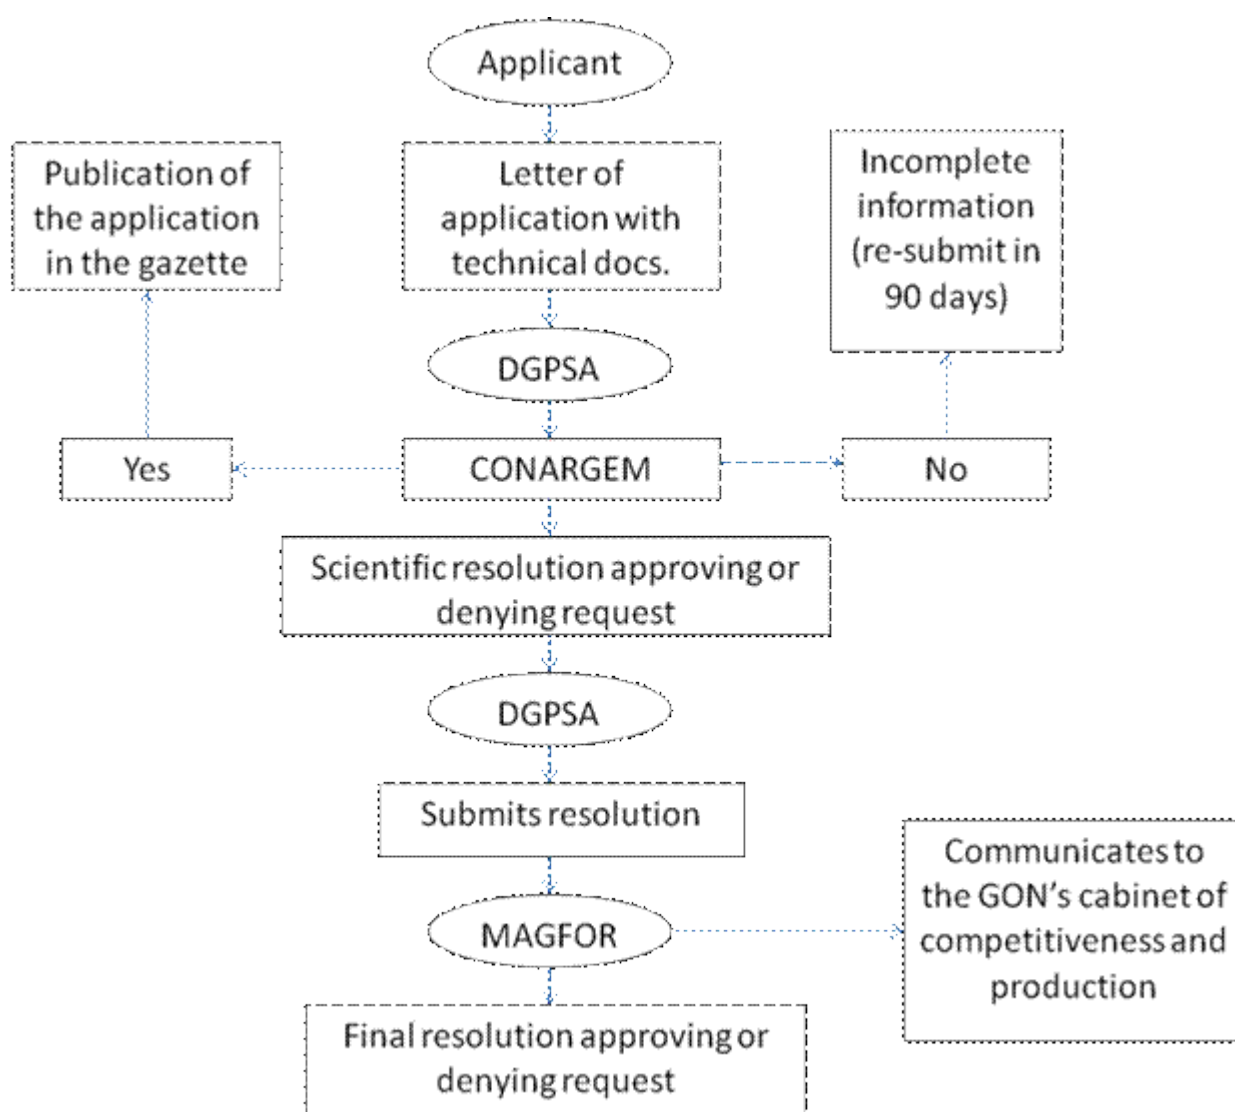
Applicant

Publication of the application in the gazette

Letter of application with technical docs.

Incomplete information (re-submit in 90 days)

DGPSA

Yes

CONARGEM

No

Scientific resolution approving or denying request

DGPSA

Submits resolution

Communicates to the GON's cabinet of competitiveness and production

MAGFOR

Final resolution approving or denying request